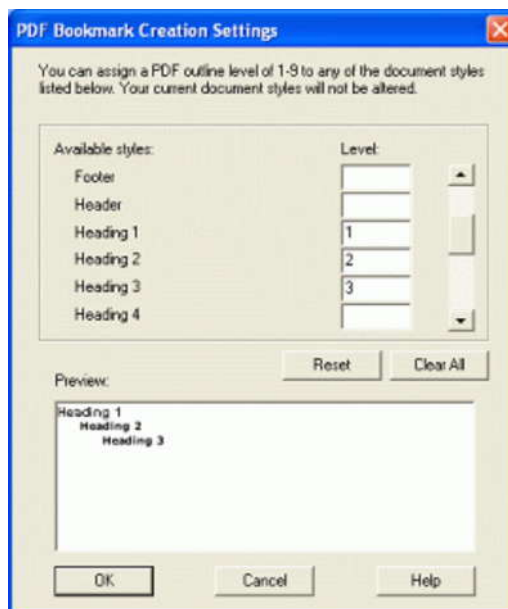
PDF Bookmark Creation Settings

You can assign a PDF outline level of 1-9 to any of the document styles listed below. Your current document styles will not be altered.

| Available styles: | Level: |
|---|---|
| Footer | |
| Header | |
| Heading 1 | 1 |
| Heading 2 | 2 |
| Heading 3 | 3 |
| Heading 4 | |

Reset

Clear All

Preview:

Heading 1
Heading 2
Heading 3

OK

Cancel

Help